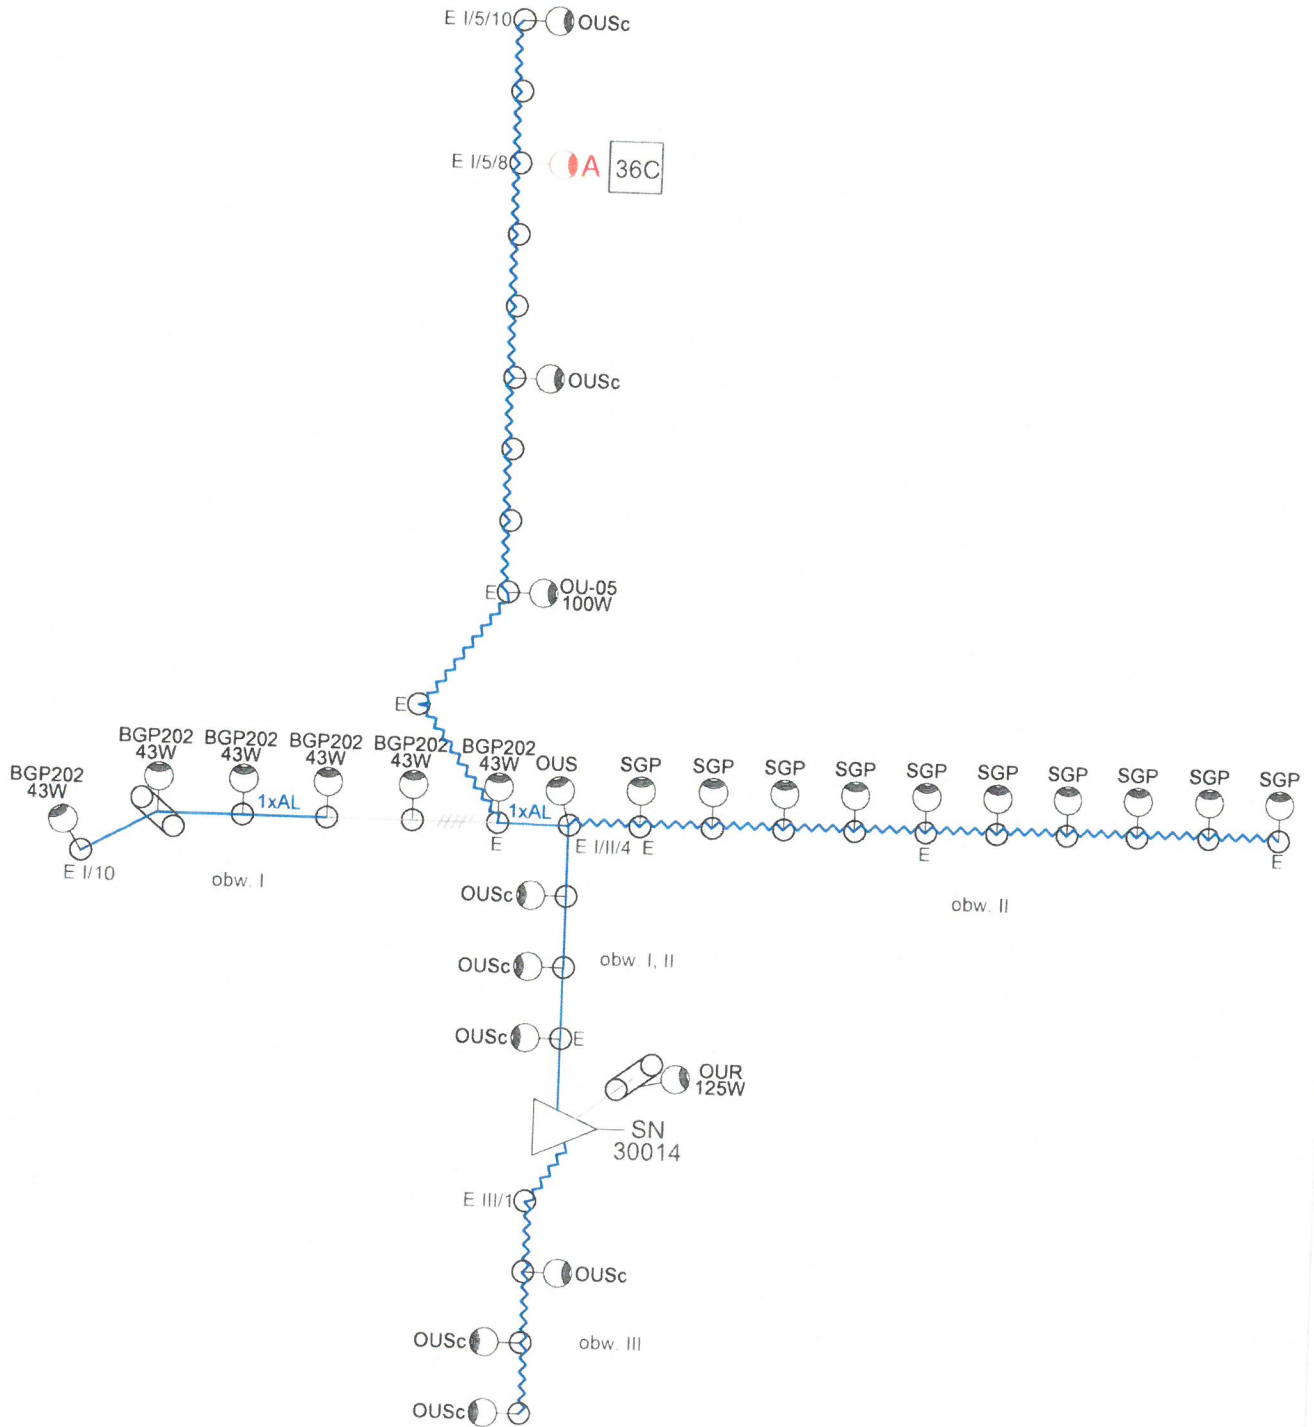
E I/5/10 OUSc

E I/5/8 A 36C

OUSc

E OU-05 100W

E

BGP202 43W
BGP202 43W
BGP202 43W
BGP202 43W
BGP202 43W
BGP202 43W
OUS
SGP SGP SGP SGP SGP SGP SGP SGP SGP SGP

1xAL
1xAL

E I/10
obw. I
E
E I/II/4 E
E
E

obw. II

OUSc
OUSc obw. I, II
OUSc E

OUR 125W

SN 30014

E III/1
OUSc
OUSc obw. III
OUSc